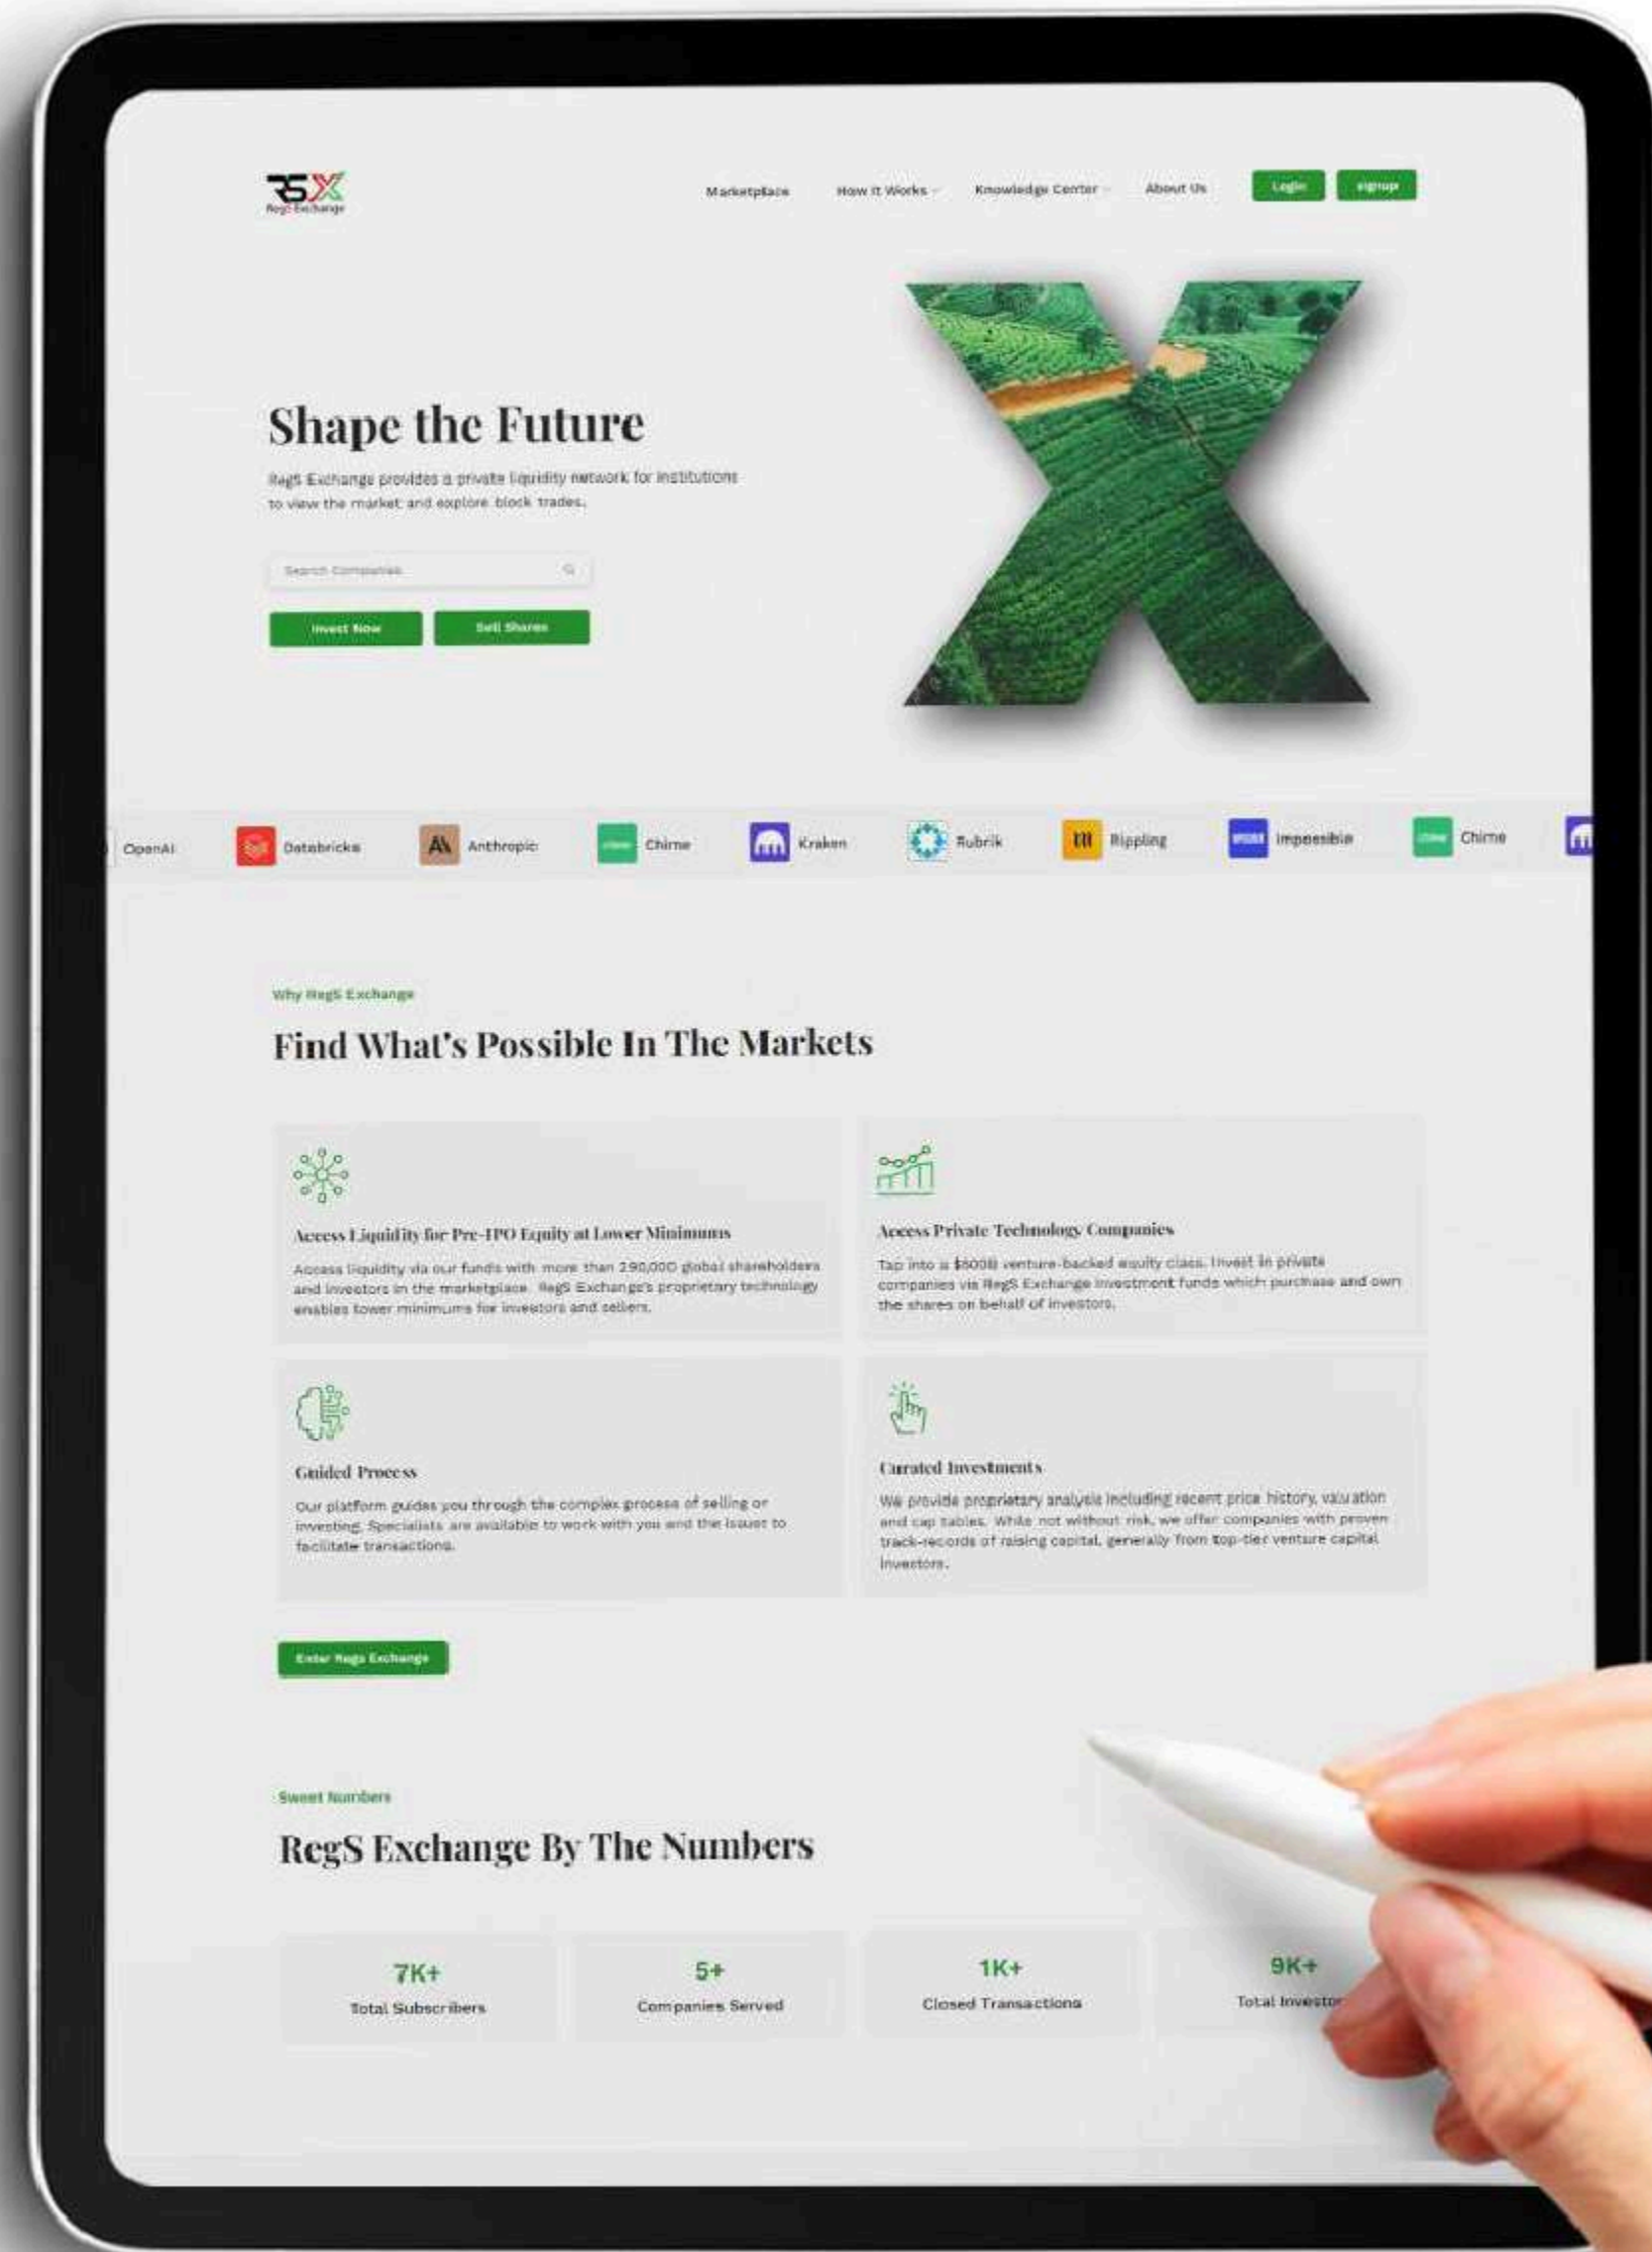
RSX
RegS Exchange

Marketplace How It Works Knowledge Center About Us Login Signup

Shape the Future

RegS Exchange provides a private liquidity network for institutions to view the market and explore block trades.

Search Companies

Invest Now Sell Shares

OpenAI Databricks Anthropic Chime Kraken Rubrik Rippling Impossible Chime

Why RegS Exchange

Find What's Possible In The Markets

Access Liquidity for Pre-IPO Equity at Lower Minimums

Access liquidity via our funds with more than 290,000 global shareholders and investors in the marketplace. RegS Exchange's proprietary technology enables lower minimums for investors and sellers.

Access Private Technology Companies

Tap into a $600B venture-backed equity class. Invest in private companies via RegS Exchange investment funds which purchase and own the shares on behalf of investors.

Guided Process

Our platform guides you through the complex process of selling or investing. Specialists are available to work with you and the issuer to facilitate transactions.

Curated Investments

We provide proprietary analysis including recent price history, valuation and cap tables. While not without risk, we offer companies with proven track-records of raising capital, generally from top-tier venture capital investors.

Enter Regs Exchange

Sweet Numbers

RegS Exchange By The Numbers

7K+
Total Subscribers

5+
Companies Served

1K+
Closed Transactions

9K+
Total Investor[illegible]